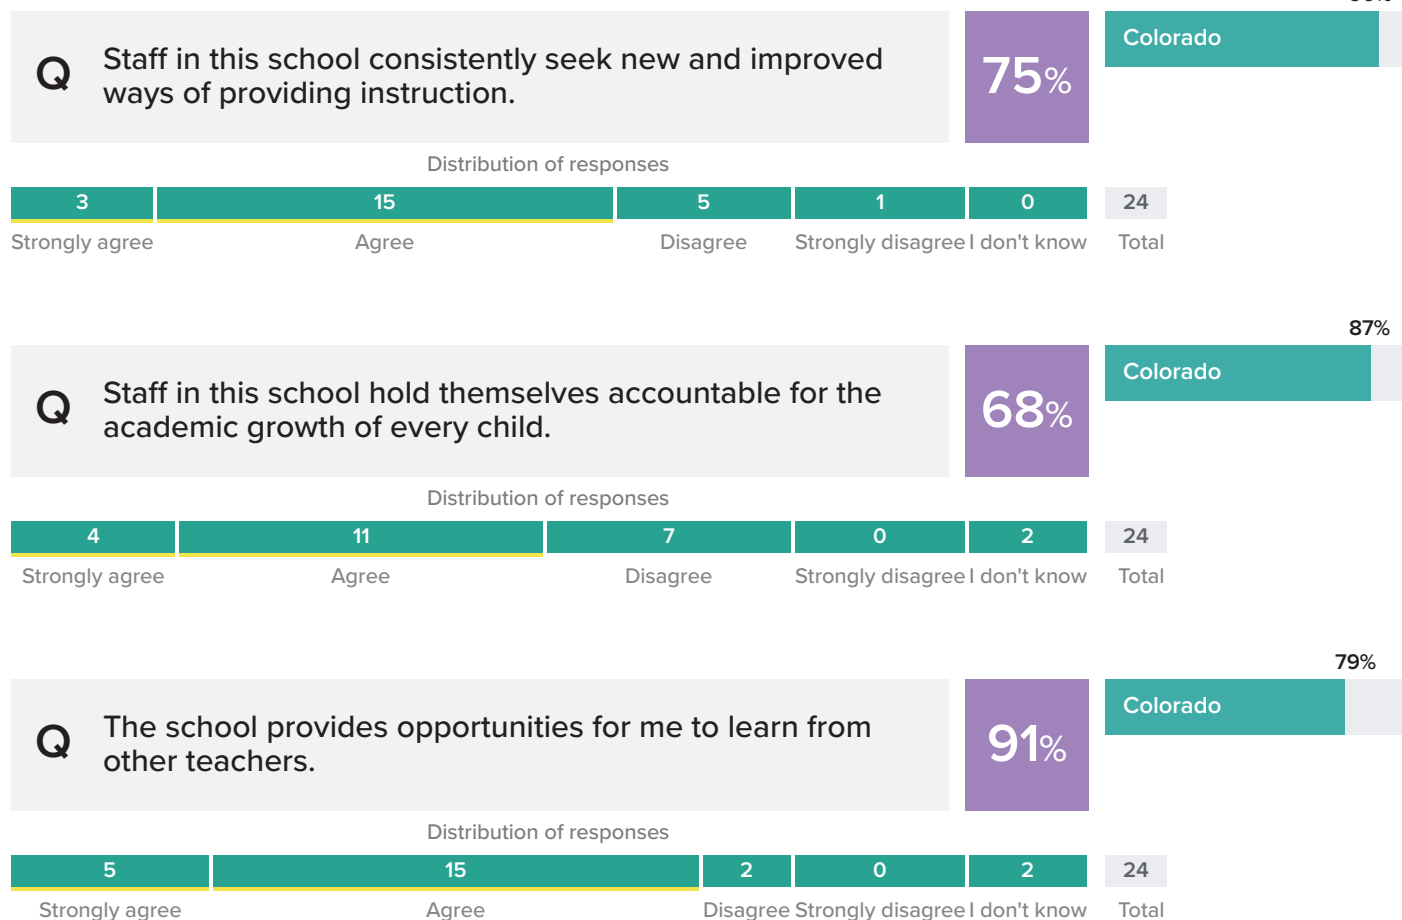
Q Staff in this school consistently seek new and improved ways of providing instruction.

75%

Colorado

Distribution of responses

| 3 | 15 | 5 | 1 | 0 | 24 |
|---|---|---|---|---|---|
| Strongly agree | Agree | Disagree | Strongly disagree | I don't know | Total |

87%

Q Staff in this school hold themselves accountable for the academic growth of every child.

68%

Colorado

Distribution of responses

| 4 | 11 | 7 | 0 | 2 | 24 |
|---|---|---|---|---|---|
| Strongly agree | Agree | Disagree | Strongly disagree | I don't know | Total |

79%

Q The school provides opportunities for me to learn from other teachers.

91%

Colorado

Distribution of responses

| 5 | 15 | 2 | 0 | 2 | 24 |
|---|---|---|---|---|---|
| Strongly agree | Agree | Disagree | Strongly disagree | I don't know | Total |